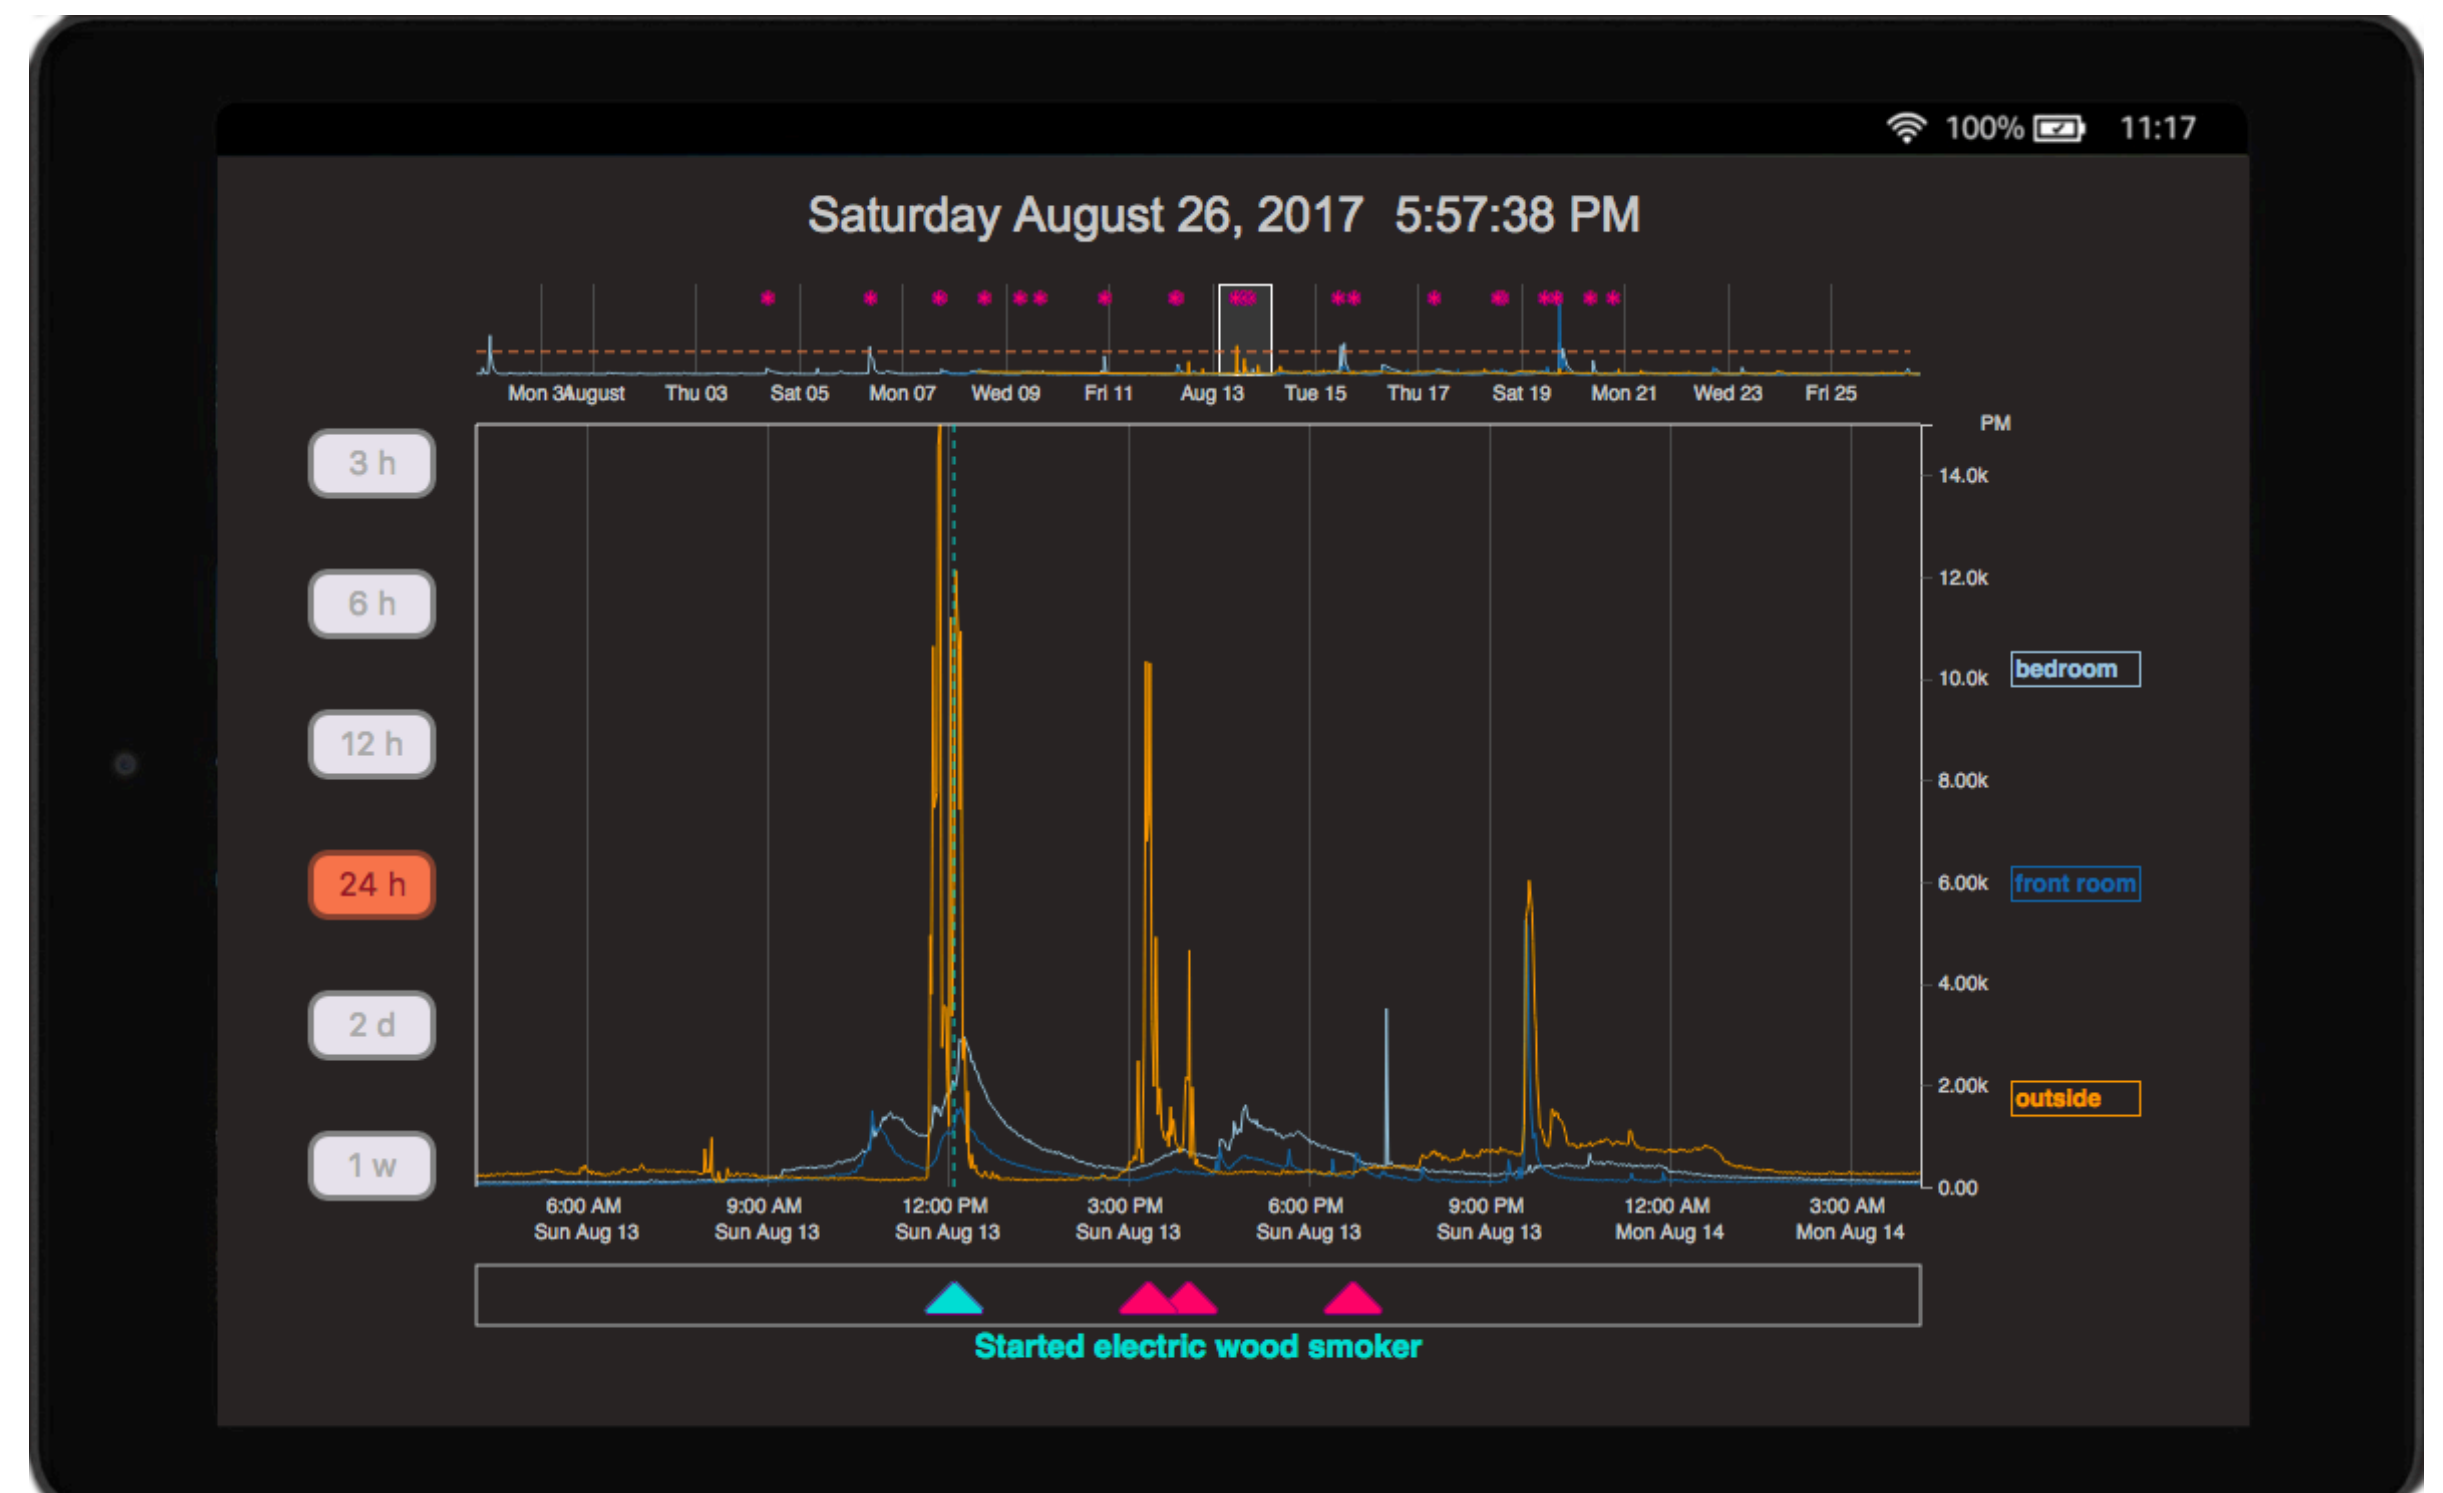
100% 11:17

Saturday August 26, 2017 5:57:38 PM

Mon 31 August Thu 03 Sat 05 Mon 07 Wed 09 Fri 11 Aug 13 Tue 15 Thu 17 Sat 19 Mon 21 Wed 23 Fri 25

3 h
6 h
12 h
24 h
2 d
1 w

PM
14.0k
12.0k
10.0k
8.00k
6.00k
4.00k
2.00k
0.00

bedroom
front room
outside

6:00 AM Sun Aug 13
9:00 AM Sun Aug 13
12:00 PM Sun Aug 13
3:00 PM Sun Aug 13
6:00 PM Sun Aug 13
9:00 PM Sun Aug 13
12:00 AM Mon Aug 14
3:00 AM Mon Aug 14

Started electric wood smoker